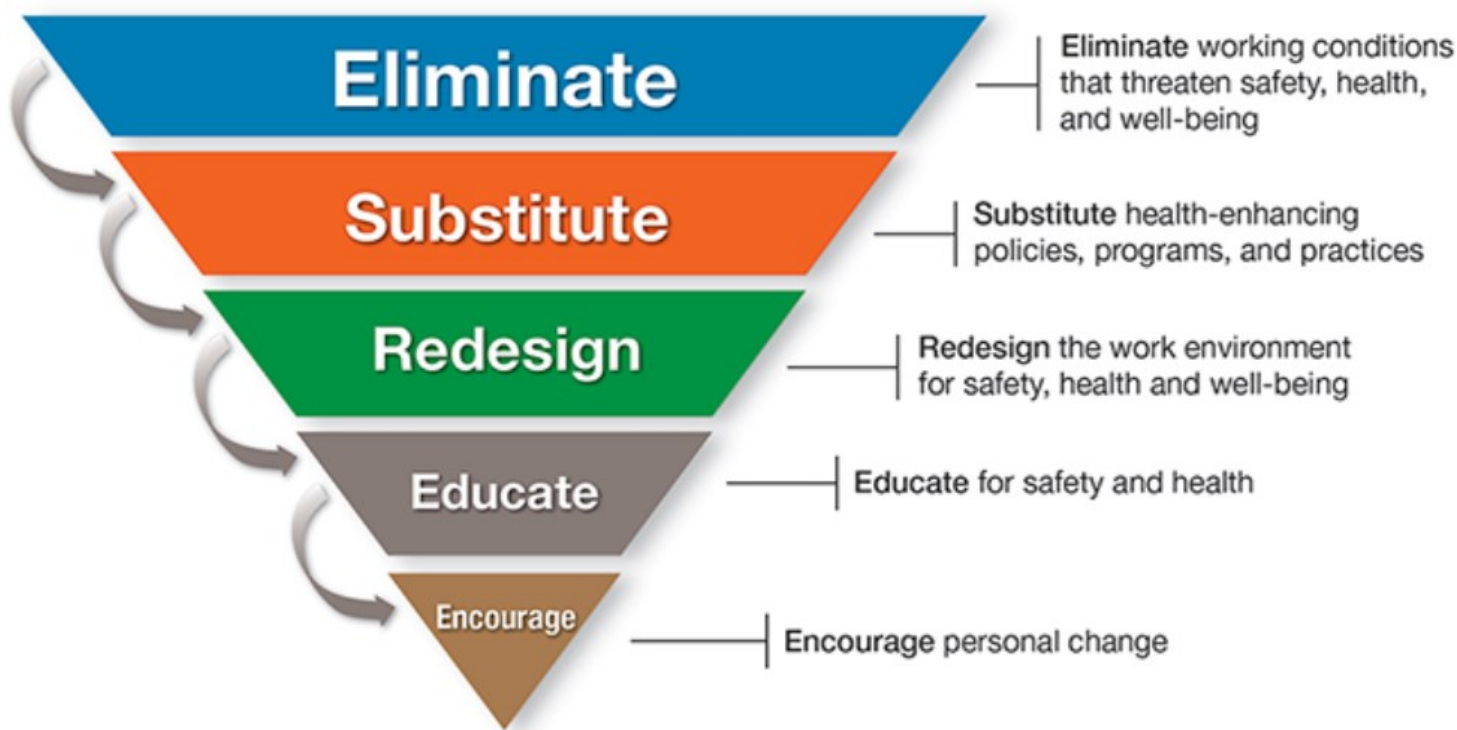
Eliminate

Eliminate working conditions that threaten safety, health, and well-being

Substitute

Substitute health-enhancing policies, programs, and practices

Redesign

Redesign the work environment for safety, health and well-being

Educate

Educate for safety and health

Encourage

Encourage personal change